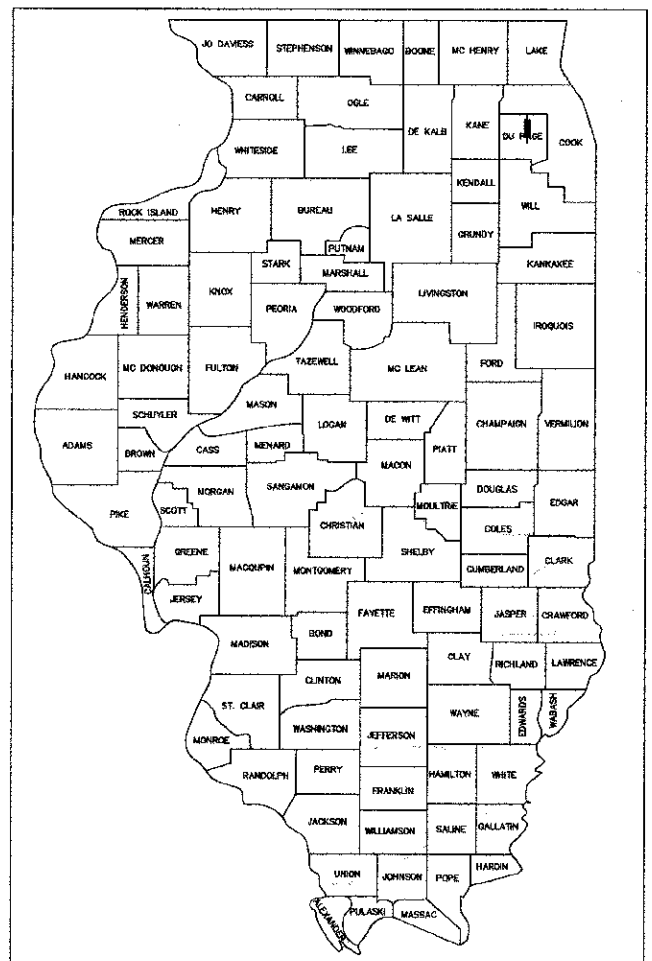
JO DAVIESS STEPHENSON WINNEBAGO BOONE MC HENRY LAKE

CARROLL OGLE DE KALB KANE DU PAGE COOK

WHITESIDE LEE KENDALL

ROCK ISLAND HENRY BUREAU LA SALLE WILL

MERCER PUTNAM GRUNDY

STARK MARSHALL KANKAKEE

HENDERSON WARREN KNOX PEORIA WOODFORD LIVINGSTON

IROQUOIS

HANCOCK MC DONOUGH FULTON TAZEWELL MC LEAN FORD

SCHUYLER MASON

ADAMS BROWN LOGAN DE WITT CHAMPAIGN VERMILION

CASS MENARD PIATT

MACON

PIKE SCOTT MORGAN SANGAMON DOUGLAS EDGAR

MOULTRIE

CHRISTIAN COLES

GREENE SHELBY CLARK

CALHOUN MACOUPIN MONTGOMERY CUMBERLAND

JERSEY

FAYETTE EFFINGHAM JASPER CRAWFORD

MADISON BOND

CLAY RICHLAND LAWRENCE

CLINTON MARION

ST. CLAIR EDWARDS WABASH

WASHINGTON WAYNE

MONROE JEFFERSON

RANDOLPH PERRY HAMILTON WHITE

FRANKLIN

JACKSON WILLIAMSON SALINE GALLATIN

HARDIN

UNION JOHNSON POPE

ALEXANDER PULASKI MASSAC